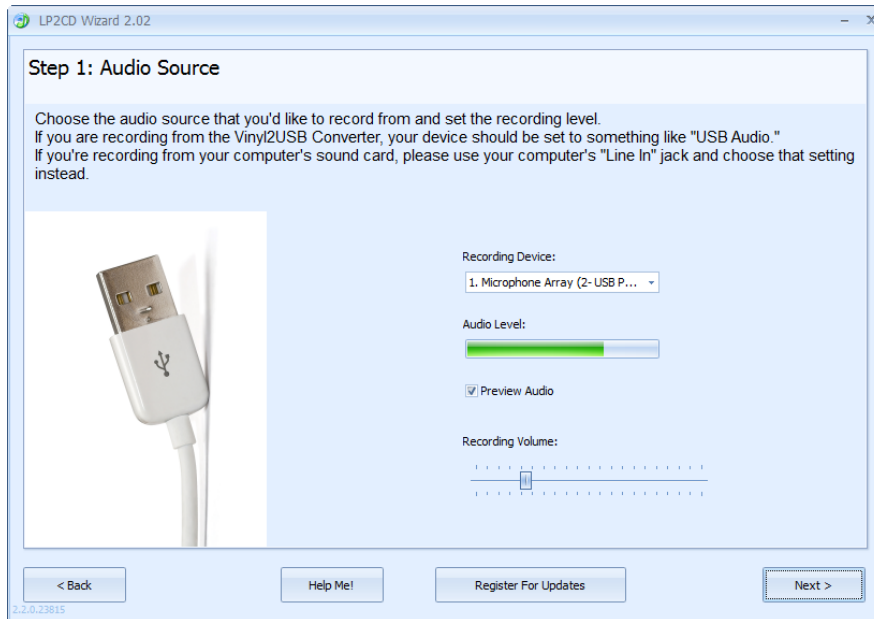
LP2CD Wizard 2.02

Step 1: Audio Source

Choose the audio source that you'd like to record from and set the recording level.
If you are recording from the Vinyl2USB Converter, your device should be set to something like "USB Audio."
If you're recording from your computer's sound card, please use your computer's "Line In" jack and choose that setting instead.

Recording Device:

1. Microphone Array (2- USB P...

Audio Level:

Preview Audio

Recording Volume:

< Back

Help Me!

Register For Updates

Next >

2.2.0.23815